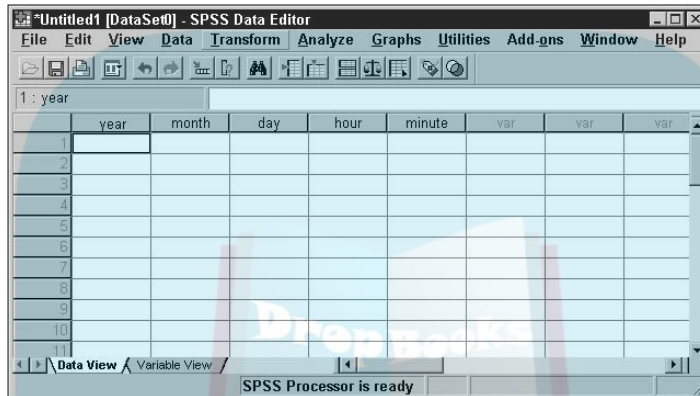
*Untitled1 [DataSet0] - SPSS Data Editor

File Edit View Data Transform Analyze Graphs Utilities Add-ons Window Help

1 : year

| | year | month | day | hour | minute | var | var | var |
|---|---|---|---|---|---|---|---|---|
| 1 | | | | | | | | |
| 2 | | | | | | | | |
| 3 | | | | | | | | |
| 4 | | | | | | | | |
| 5 | | | | | | | | |
| 6 | | | | | | | | |
| 7 | | | | | | | | |
| 8 | | | | | | | | |
| 9 | | | | | | | | |
| 10 | | | | | | | | |
| 11 | | | | | | | | |

Data View Variable View

SPSS Processor is ready

DropBooks